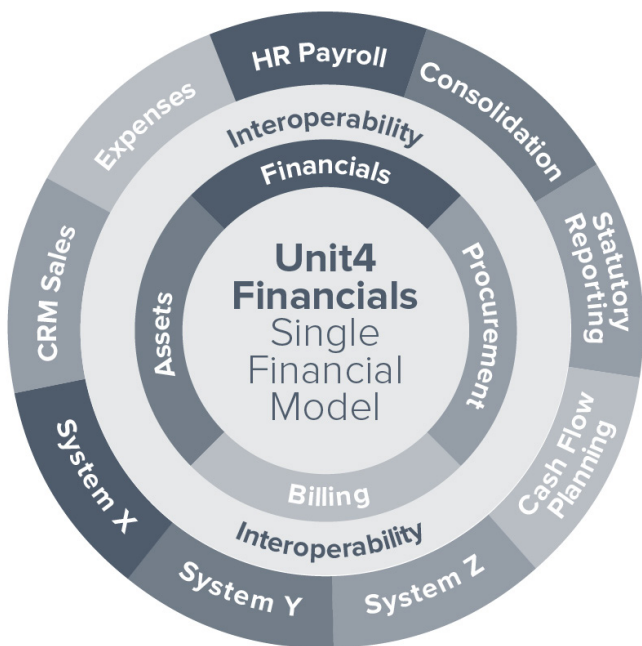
HR Payroll
Consolidation
Statutory Reporting
Cash Flow Planning
System Z
System Y
System X
CRM Sales
Expenses
Interoperability
Financials
Procurement
Billing
Assets
Interoperability
Unit4 Financials
Single Financial Model